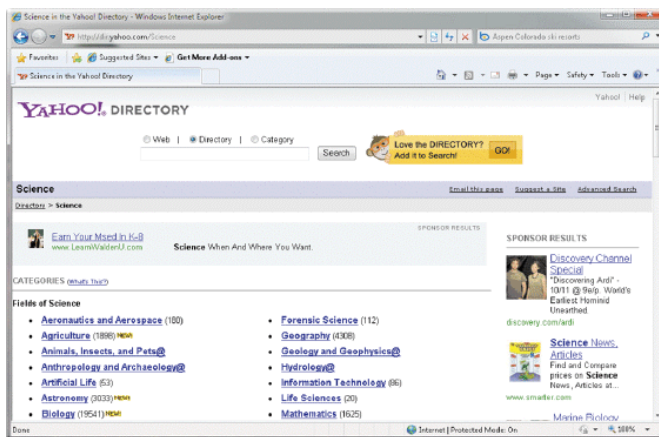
Science in the Yahoo! Directory - Windows Internet Explorer

http://dir.yahoo.com/Science

Aspen Colorado ski resorts

Favorites | Suggested Sites ▾ | Get More Add-ons ▾

Science in the Yahoo! Directory

Page ▾ Safety ▾ Tools ▾

YAHOO! DIRECTORY

Yahoo! | Help

Web | Directory | Category

Search

Love the DIRECTORY? Add it to Search! GO!

Science

Email this page | Suggest a Site | Advanced Search

Directory > Science

SPONSOR RESULTS

Earn Your Msed In K-8
www.LearnWaldenU.com

Science When And Where You Want.

CATEGORIES (What's This?)

Fields of Science

- Aeronautics and Aerospace (180)
- Agriculture (1898) NEW!
- Animals, Insects, and Pets@
- Anthropology and Archaeology@
- Artificial Life (53)
- Astronomy (3033) NEW!
- Biology (19541) NEW!

- Forensic Science (112)
- Geography (4308)
- Geology and Geophysics@
- Hydrology@
- Information Technology (86)
- Life Sciences (20)
- Mathematics (1625)

SPONSOR RESULTS

Discovery Channel Special
"Discovering Ardi" - 10/11 @ 9e/p. World's Earliest Hominid Unearthed.
discovery.com/ardi

Science News, Articles
Find and Compare prices on Science News, Articles at...
www.smarter.com

Marine Biology

Done

Internet | Protected Mode: On

100%